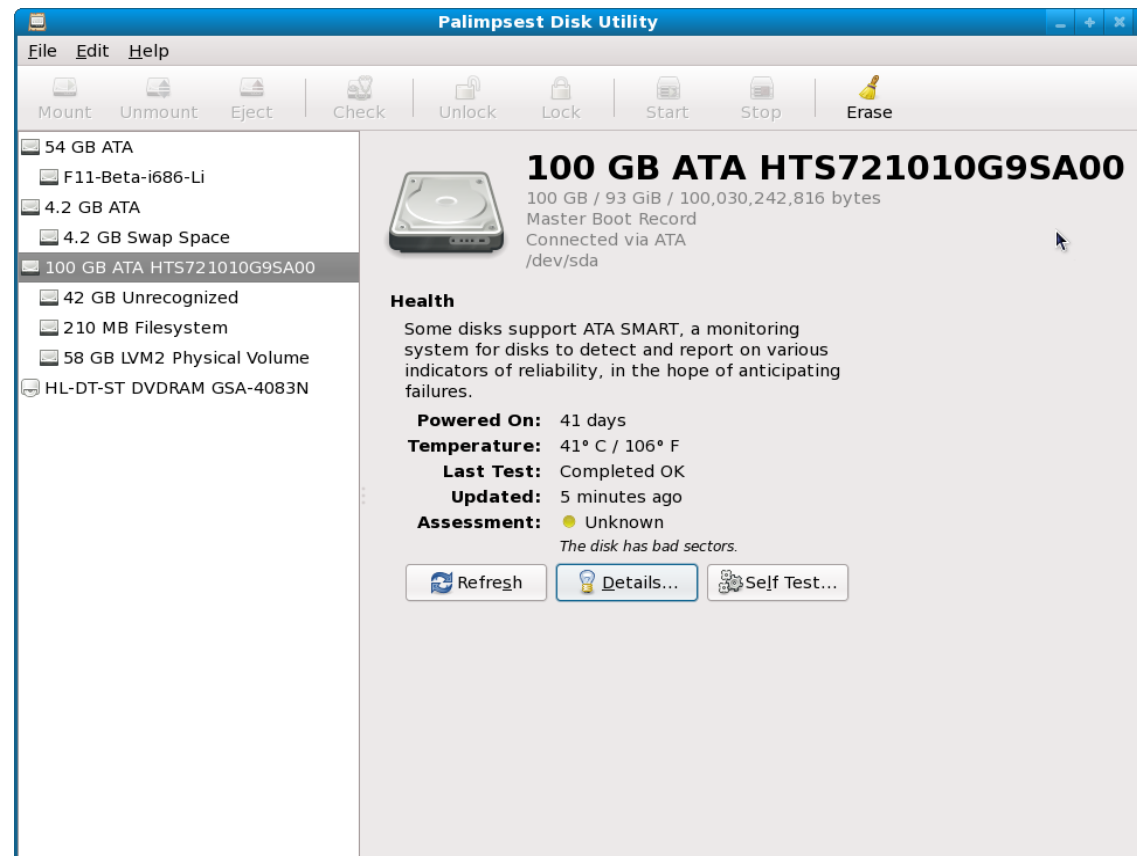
Palimpsest Disk Utility

File Edit Help

Mount Unmount Eject Check Unlock Lock Start Stop Erase

54 GB ATA
F11-Beta-i686-Li
4.2 GB ATA
4.2 GB Swap Space
100 GB ATA HTS721010G9SA00
42 GB Unrecognized
210 MB Filesystem
58 GB LVM2 Physical Volume
HL-DT-ST DVDRAM GSA-4083N

100 GB ATA HTS721010G9SA00
100 GB / 93 GiB / 100,030,242,816 bytes
Master Boot Record
Connected via ATA
/dev/sda

Health
Some disks support ATA SMART, a monitoring system for disks to detect and report on various indicators of reliability, in the hope of anticipating failures.

| | |
|---|---|
| Powered On: | 41 days |
| Temperature: | 41° C / 106° F |
| Last Test: | Completed OK |
| Updated: | 5 minutes ago |
| Assessment: | Unknown |

The disk has bad sectors.

Refresh Details... Self Test...